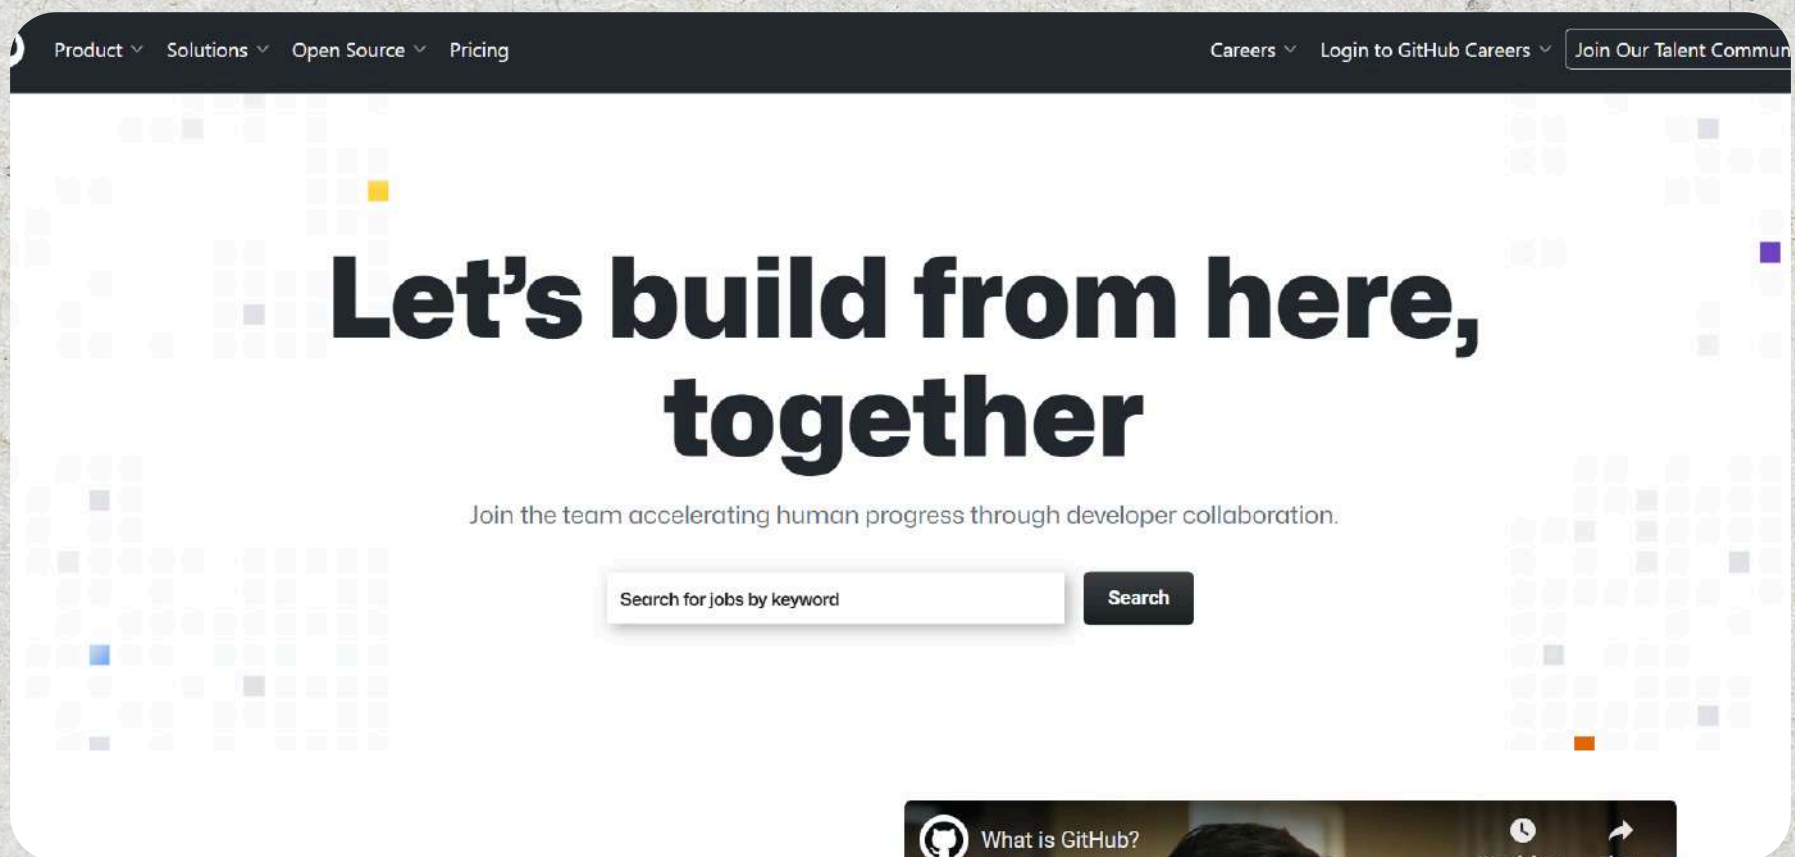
Product Solutions Open Source Pricing

Careers Login to GitHub Careers Join Our Talent Commun

Let's build from here, together

Join the team accelerating human progress through developer collaboration.

Search for jobs by keyword

Search

What is GitHub?